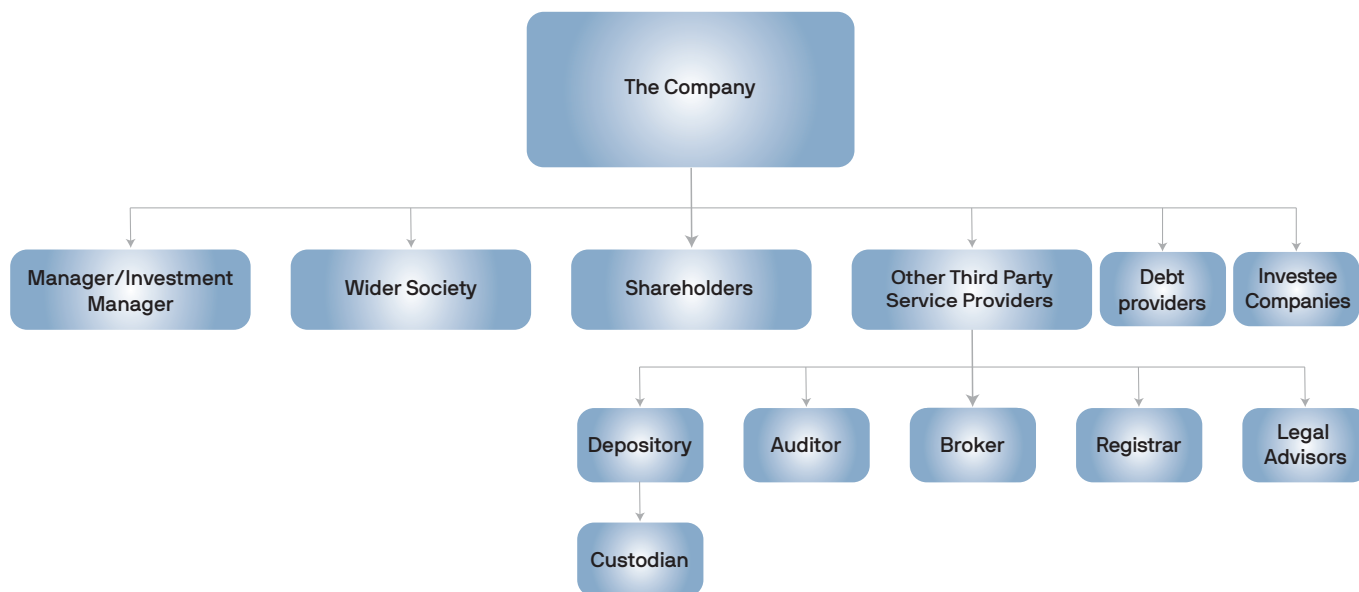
The Company

Manager/Investment Manager

Wider Society

Shareholders

Other Third Party Service Providers

Debt providers

Investee Companies

Depository

Auditor

Broker

Registrar

Legal Advisors

Custodian